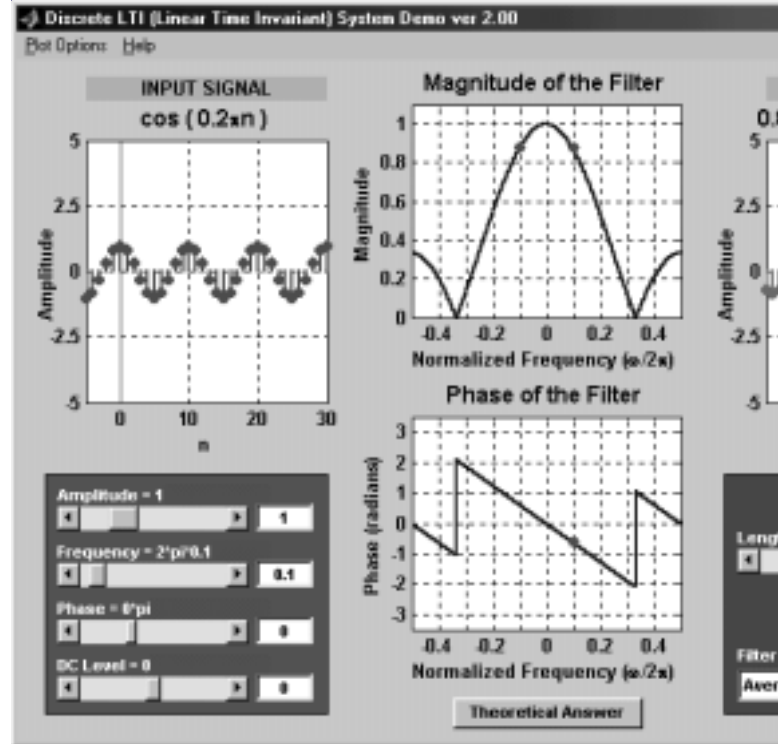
Discrete LTI (Linear Time Invariant) System Demo ver 2.00

Plot Options Help

INPUT SIGNAL

cos ( 0.2πn )

5
2.5
0
-2.5
-5

Amplitude

0 10 20 30

n

Amplitude = 1

1

Frequency = 2*pi*0.1

0.1

Phase = 0*pi

0

DC Level = 0

0

Magnitude of the Filter

1
0.8
0.6
0.4
0.2
0

Magnitude

-0.4 -0.2 0 0.2 0.4

Normalized Frequency (ω/2π)

Phase of the Filter

3
2
1
0
-1
-2
-3

Phase (radians)

-0.4 -0.2 0 0.2 0.4

Normalized Frequency (ω/2π)

Theoretical Answer

0.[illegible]

5
2.5
0
-2.5
-5

Amplitude

Leng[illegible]

Filter

Aver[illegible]